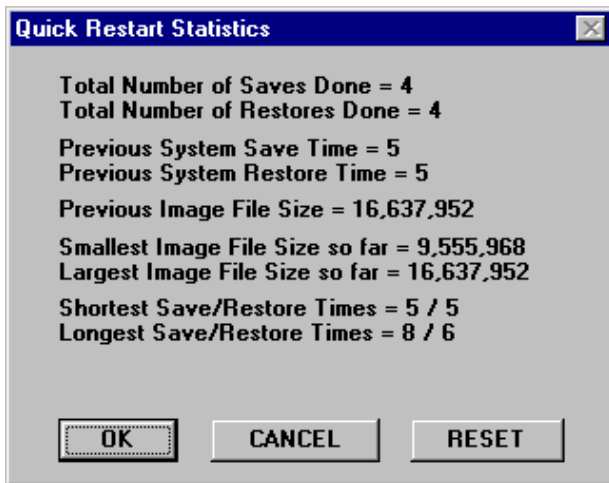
Quick Restart Statistics

Total Number of Saves Done = 4
Total Number of Restores Done = 4

Previous System Save Time = 5
Previous System Restore Time = 5

Previous Image File Size = 16,637,952

Smallest Image File Size so far = 9,555,968
Largest Image File Size so far = 16,637,952

Shortest Save/Restore Times = 5 / 5
Longest Save/Restore Times = 8 / 6

OK
CANCEL
RESET